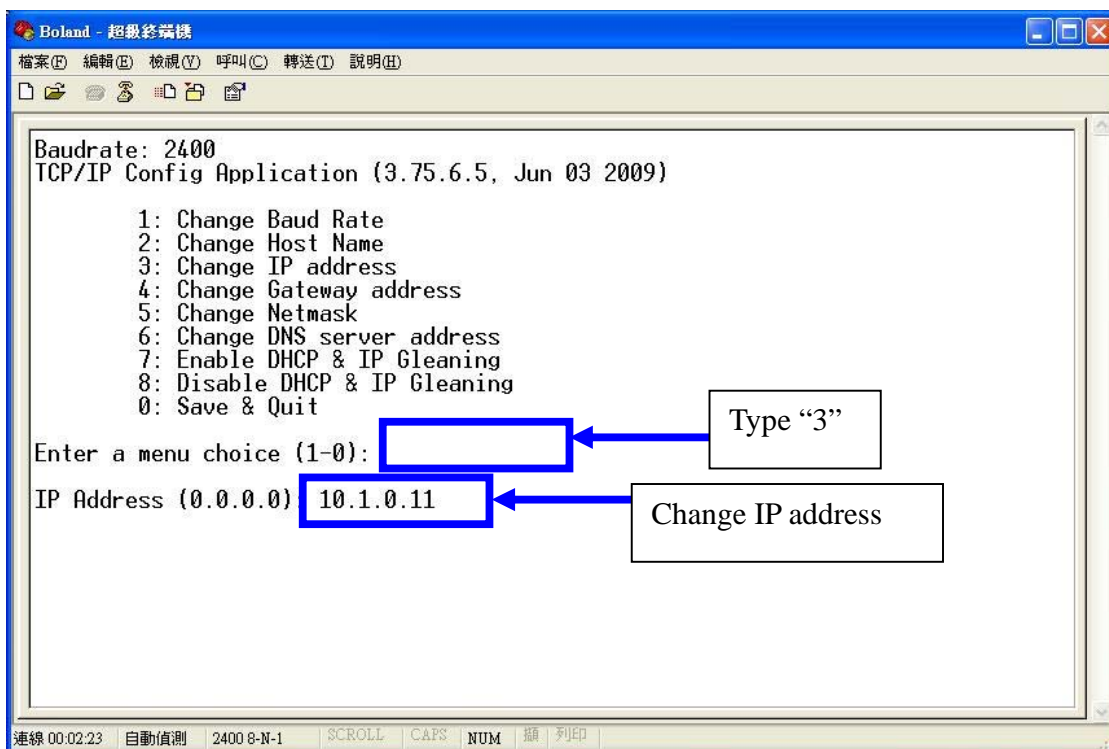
Boland - 超級終端機

檔案(F) 編輯(E) 檢視(V) 呼叫(C) 轉送(T) 說明(H)

Baudrate: 2400
TCP/IP Config Application (3.75.6.5, Jun 03 2009)

1: Change Baud Rate
2: Change Host Name
3: Change IP address
4: Change Gateway address
5: Change Netmask
6: Change DNS server address
7: Enable DHCP & IP Gleaning
8: Disable DHCP & IP Gleaning
0: Save & Quit

Enter a menu choice (1-0):

Type "3"

IP Address (0.0.0.0): 10.1.0.11

Change IP address

連線 00:02:23 自動偵測 2400 8-N-1 SCROLL CAPS NUM 擷 列印